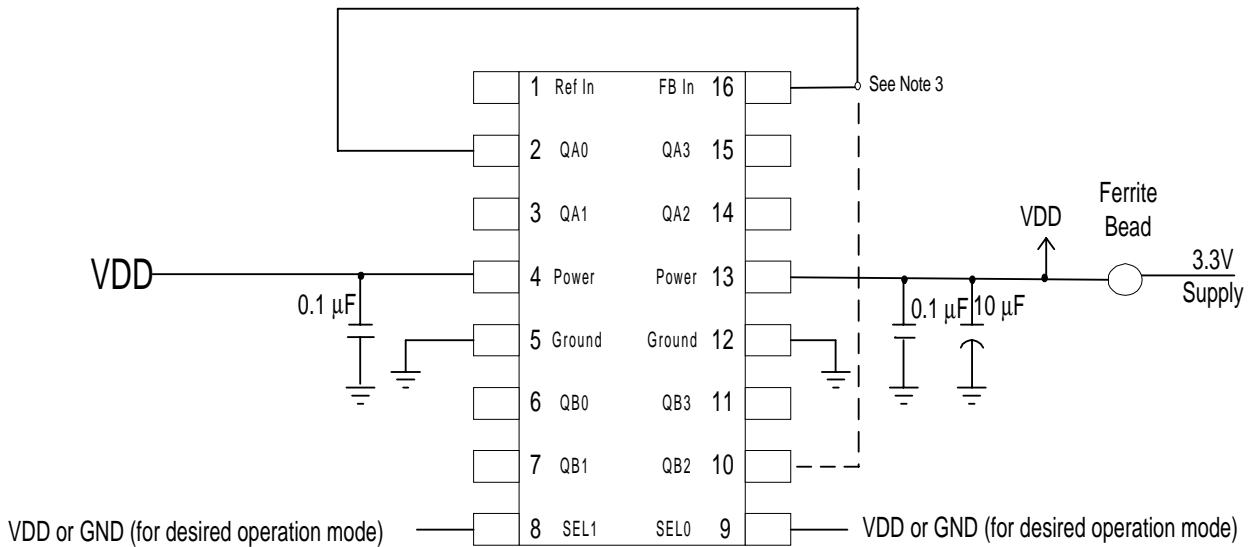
1 Ref In
FB In 16
See Note 3
2 QA0
QA3 15
3 QA1
QA2 14
VDD
Ferrite Bead
VDD
4 Power
Power 13
3.3V Supply
0.1 µF
0.1 µF
10 µF
5 Ground
Ground 12
6 QB0
QB3 11
7 QB1
QB2 10
VDD or GND (for desired operation mode)
8 SEL1
SEL0 9
VDD or GND (for desired operation mode)